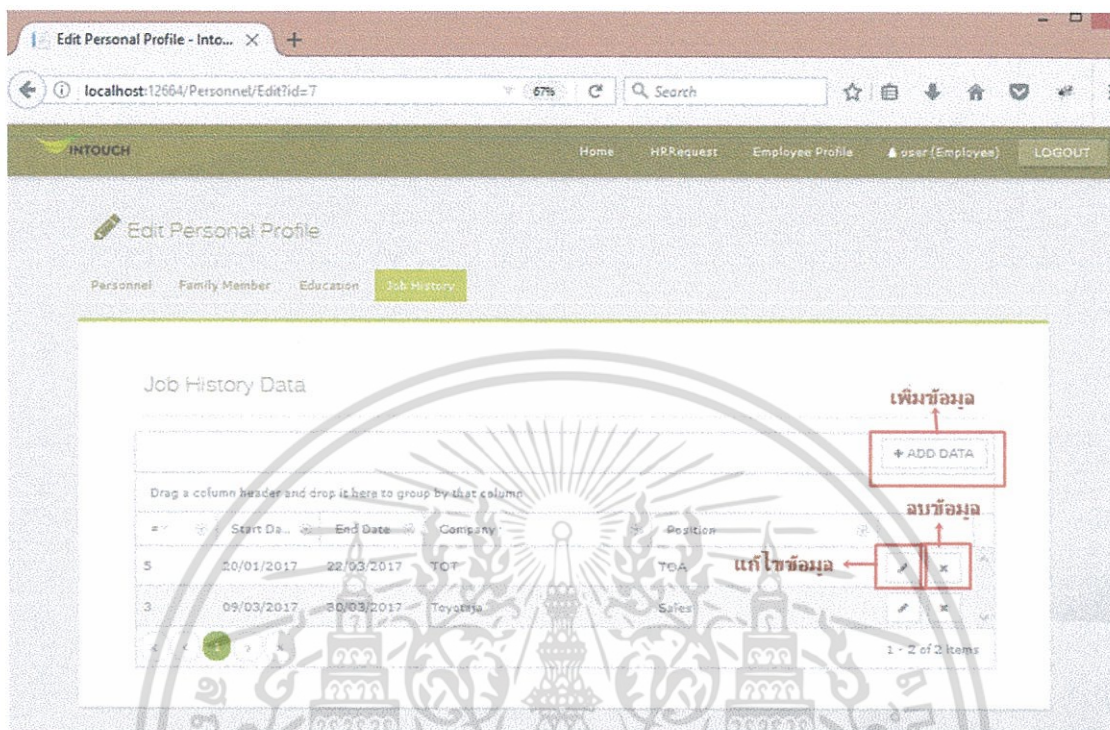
Edit Personal Profile - Into... ×

localhost:12664/Personnel/Edit?id=7

67%

Search

INTOUCH

Home HRRequest Employee Profile user (Employee) LOGOUT

Edit Personal Profile

Personnel Family Member Education Job History

Job History Data

เพิ่มข้อมูล

+ ADD DATA

ลบข้อมูล

Drag a column header and drop it here to group by that column

| # | Start Da... | End Date | Company | Position | | |
|---|---|---|---|---|---|---|
| 5 | 20/01/2017 | 22/03/2017 | TOT | TOA | | × |
| 3 | 09/03/2017 | 30/03/2017 | Toyota | Sales | | × |

แก้ไขข้อมูล

1

1 - 2 of 2 items